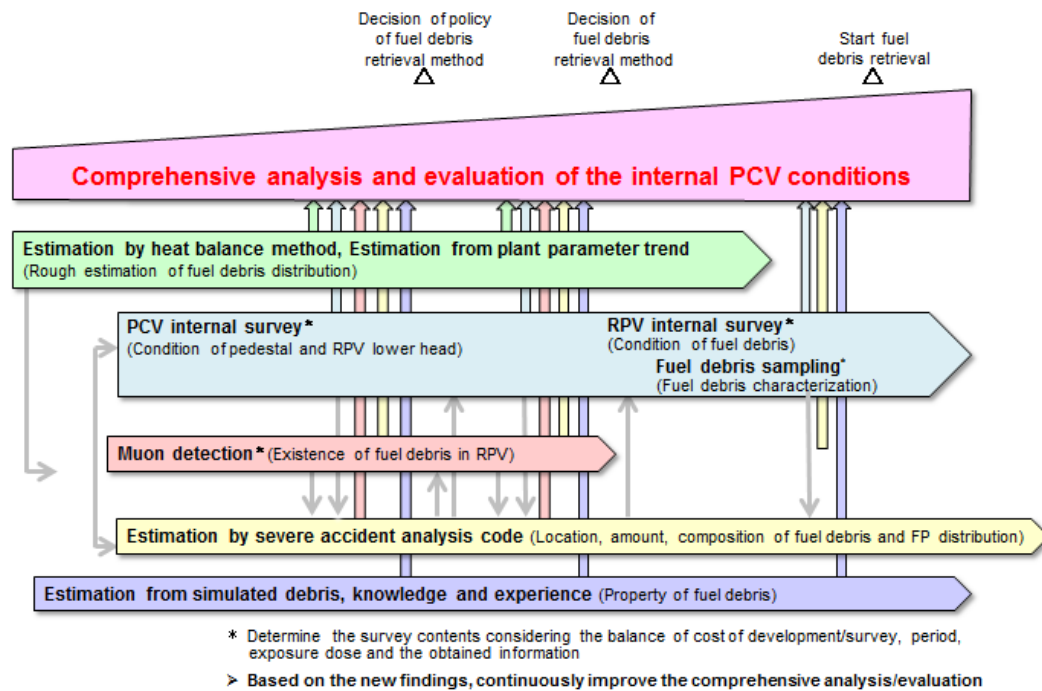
Decision of policy of fuel debris retrieval method

Decision of fuel debris retrieval method

Start fuel debris retrieval

Comprehensive analysis and evaluation of the internal PCV conditions

Estimation by heat balance method, Estimation from plant parameter trend
(Rough estimation of fuel debris distribution)

PCV internal survey*
(Condition of pedestal and RPV lower head)

RPV internal survey*
(Condition of fuel debris)

Fuel debris sampling*
(Fuel debris characterization)

Muon detection* (Existence of fuel debris in RPV)

Estimation by severe accident analysis code (Location, amount, composition of fuel debris and FP distribution)

Estimation from simulated debris, knowledge and experience (Property of fuel debris)

* Determine the survey contents considering the balance of cost of development/survey, period, exposure dose and the obtained information

➢ Based on the new findings, continuously improve the comprehensive analysis/evaluation